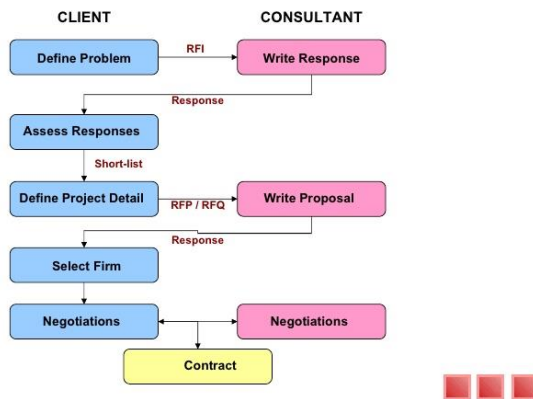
CLIENT

CONSULTANT

Define Problem

RFI

Write Response

Response

Assess Responses

Short-list

Define Project Detail

RFP / RFQ

Write Proposal

Response

Select Firm

Negotiations

Negotiations

Contract